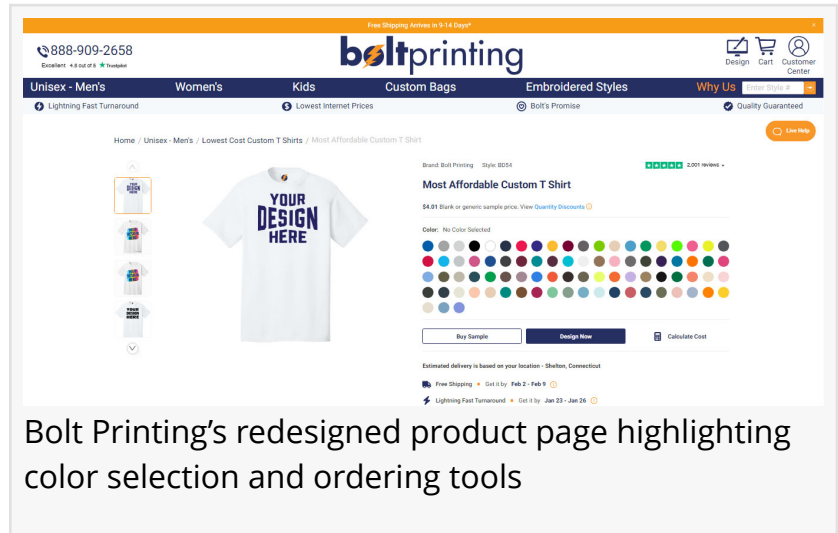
Free Shipping Arrives in 9-14 Days*

888-909-2658
Excellent 4.8 out of 5 ★ Trustpilot

boltprinting

Design Cart Customer Center

Unisex - Men's Women's Kids Custom Bags Embroidered Styles Why Us Enter Style #

Lightning Fast Turnaround Lowest Internet Prices Bolt's Promise Quality Guaranteed

Home / Unisex - Men's / Lowest Cost Custom T Shirts / Most Affordable Custom T Shirt

Live Help

YOUR DESIGN HERE

Brand: Bolt Printing Style: BD54 2,001 reviews

Most Affordable Custom T Shirt

$4.01 Blank or generic sample price. View Quantity Discounts

Color: No Color Selected

Buy Sample Design Now Calculate Cost

Estimated delivery is based on your location - Shelton, Connecticut

Free Shipping • Get it by Feb 2 - Feb 9

Lightning Fast Turnaround • Get it by Jan 23 - Jan 26

Bolt Printing's redesigned product page highlighting color selection and ordering tools